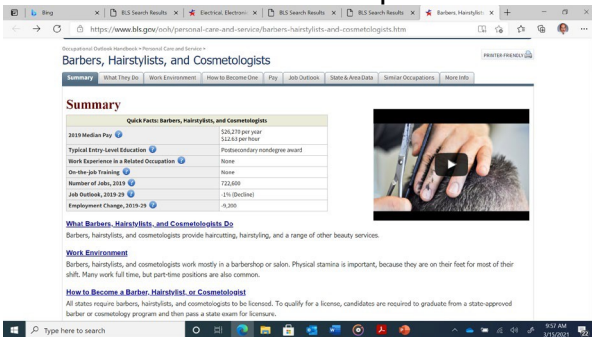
Bing | BLS Search Results | Electrical, Electroni | BLS Search Results | BLS Search Results | Barbers, Hairstylis

https://www.bls.gov/ooh/personal-care-and-service/barbers-hairstylists-and-cosmetologists.htm

Occupational Outlook Handbook > Personal Care and Service >

Barbers, Hairstylists, and Cosmetologists

PRINTER-FRIENDLY

Summary | What They Do | Work Environment | How to Become One | Pay | Job Outlook | State & Area Data | Similar Occupations | More Info

Summary

| Quick Facts: Barbers, Hairstylists, and Cosmetologists | |
|---|---|
| 2019 Median Pay | \$26,270 per year \$12.63 per hour |
| Typical Entry-Level Education | Postsecondary nondegree award |
| Work Experience in a Related Occupation | None |
| On-the-job Training | None |
| Number of Jobs, 2019 | 722,600 |
| Job Outlook, 2019-29 | -1% (Decline) |
| Employment Change, 2019-29 | -9,300 |

What Barbers, Hairstylists, and Cosmetologists Do

Barbers, hairstylists, and cosmetologists provide haircutting, hairstyling, and a range of other beauty services.

Work Environment

Barbers, hairstylists, and cosmetologists work mostly in a barbershop or salon. Physical stamina is important, because they are on their feet for most of their shift. Many work full time, but part-time positions are also common.

How to Become a Barber, Hairstylist, or Cosmetologist

All states require barbers, hairstylists, and cosmetologists to be licensed. To qualify for a license, candidates are required to graduate from a state-approved barber or cosmetology program and then pass a state exam for licensure.

Type here to search

9:57 AM
3/15/2021